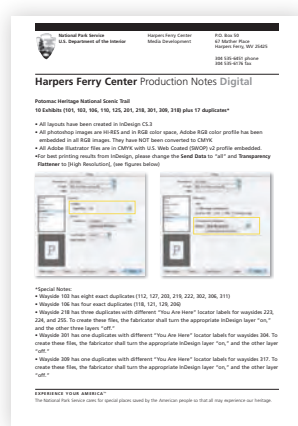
National Park Service
U.S. Department of the Interior

Harpers Ferry Center
Media Development

P.O. Box 50
67 Mather Place
Harpers Ferry, WV 25425

304 535-6031 phone
304 535-6176 fax

Harpers Ferry Center Production Notes Digital

Potomac Heritage National Scenic Trail
10 Exhibits (101, 102, 106, 110, 125, 201, 218, 301, 309, 318) plus 17 duplicates*

• All layouts have been created in InDesign CS3
• All photoshop images are Hi-RES and in RGB color space, Adobe RGB color profile has been embedded in all RGB images. They have NOT been converted to CMYK
• All Adobe Illustrator files are in CMYK with U.S. Web Coated (SWOP) v2 profile embedded.
•For best printing results from InDesign, please change the Send Data to "all" and Transparency Flattener to [High Resolution], (see figures below)

*Special Notes:
• Wayside 102 has eight exact duplicates (112, 127, 203, 219, 222, 302, 306, 311)
• Wayside 106 has four exact duplicates (118, 121, 129, 206)
• Wayside 218 has three duplicates with different "You Are Here" locator labels for waysides 223, 224, and 255. To create these files, the fabricator shall turn the appropriate InDesign layer "on," and the other three layers "off."
• Wayside 301 has one duplicates with different "You Are Here" locator labels for wayside 304. To create these files, the fabricator shall turn the appropriate InDesign layer "on," and the other layer "off."
• Wayside 309 has one duplicates with different "You Are Here" locator labels for wayside 317. To create these files, the fabricator shall turn the appropriate InDesign layer "on," and the other layer "off."

EXPERIENCE YOUR AMERICA™
The National Park Service cares for special places saved by the American people so that all may experience our heritage.